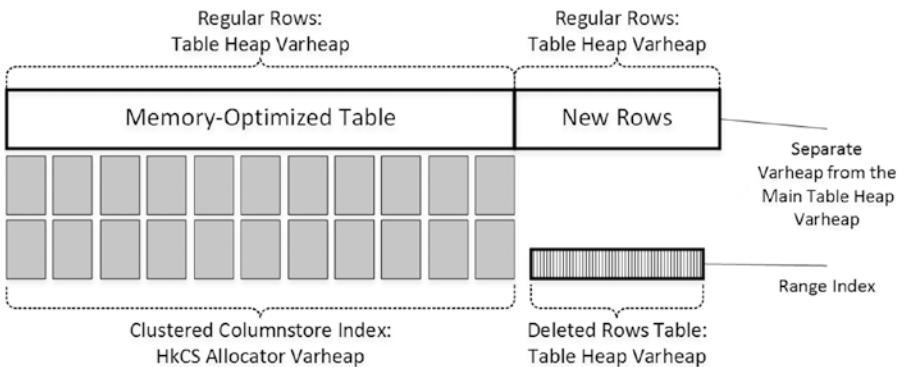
Regular Rows:
Table Heap Varheap

Regular Rows:
Table Heap Varheap

Memory-Optimized Table

New Rows

Separate Varheap from the Main Table Heap Varheap

Range Index

Clustered Columnstore Index:
HkCS Allocator Varheap

Deleted Rows Table:
Table Heap Varheap